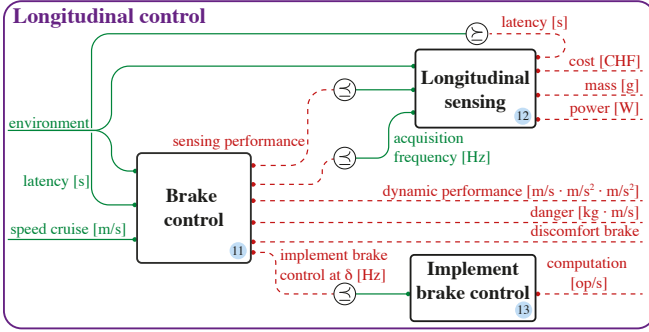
Longitudinal control

latency [s]

cost [CHF]

Longitudinal sensing

mass [g]

power [W]

12

environment

sensing performance

acquisition frequency [Hz]

latency [s]

Brake control

dynamic performance [m/s · m/s² · m/s²]

danger [kg · m/s]

speed cruise [m/s]

discomfort brake

11

implement brake control at δ [Hz]

Implement brake control

computation [op/s]

13